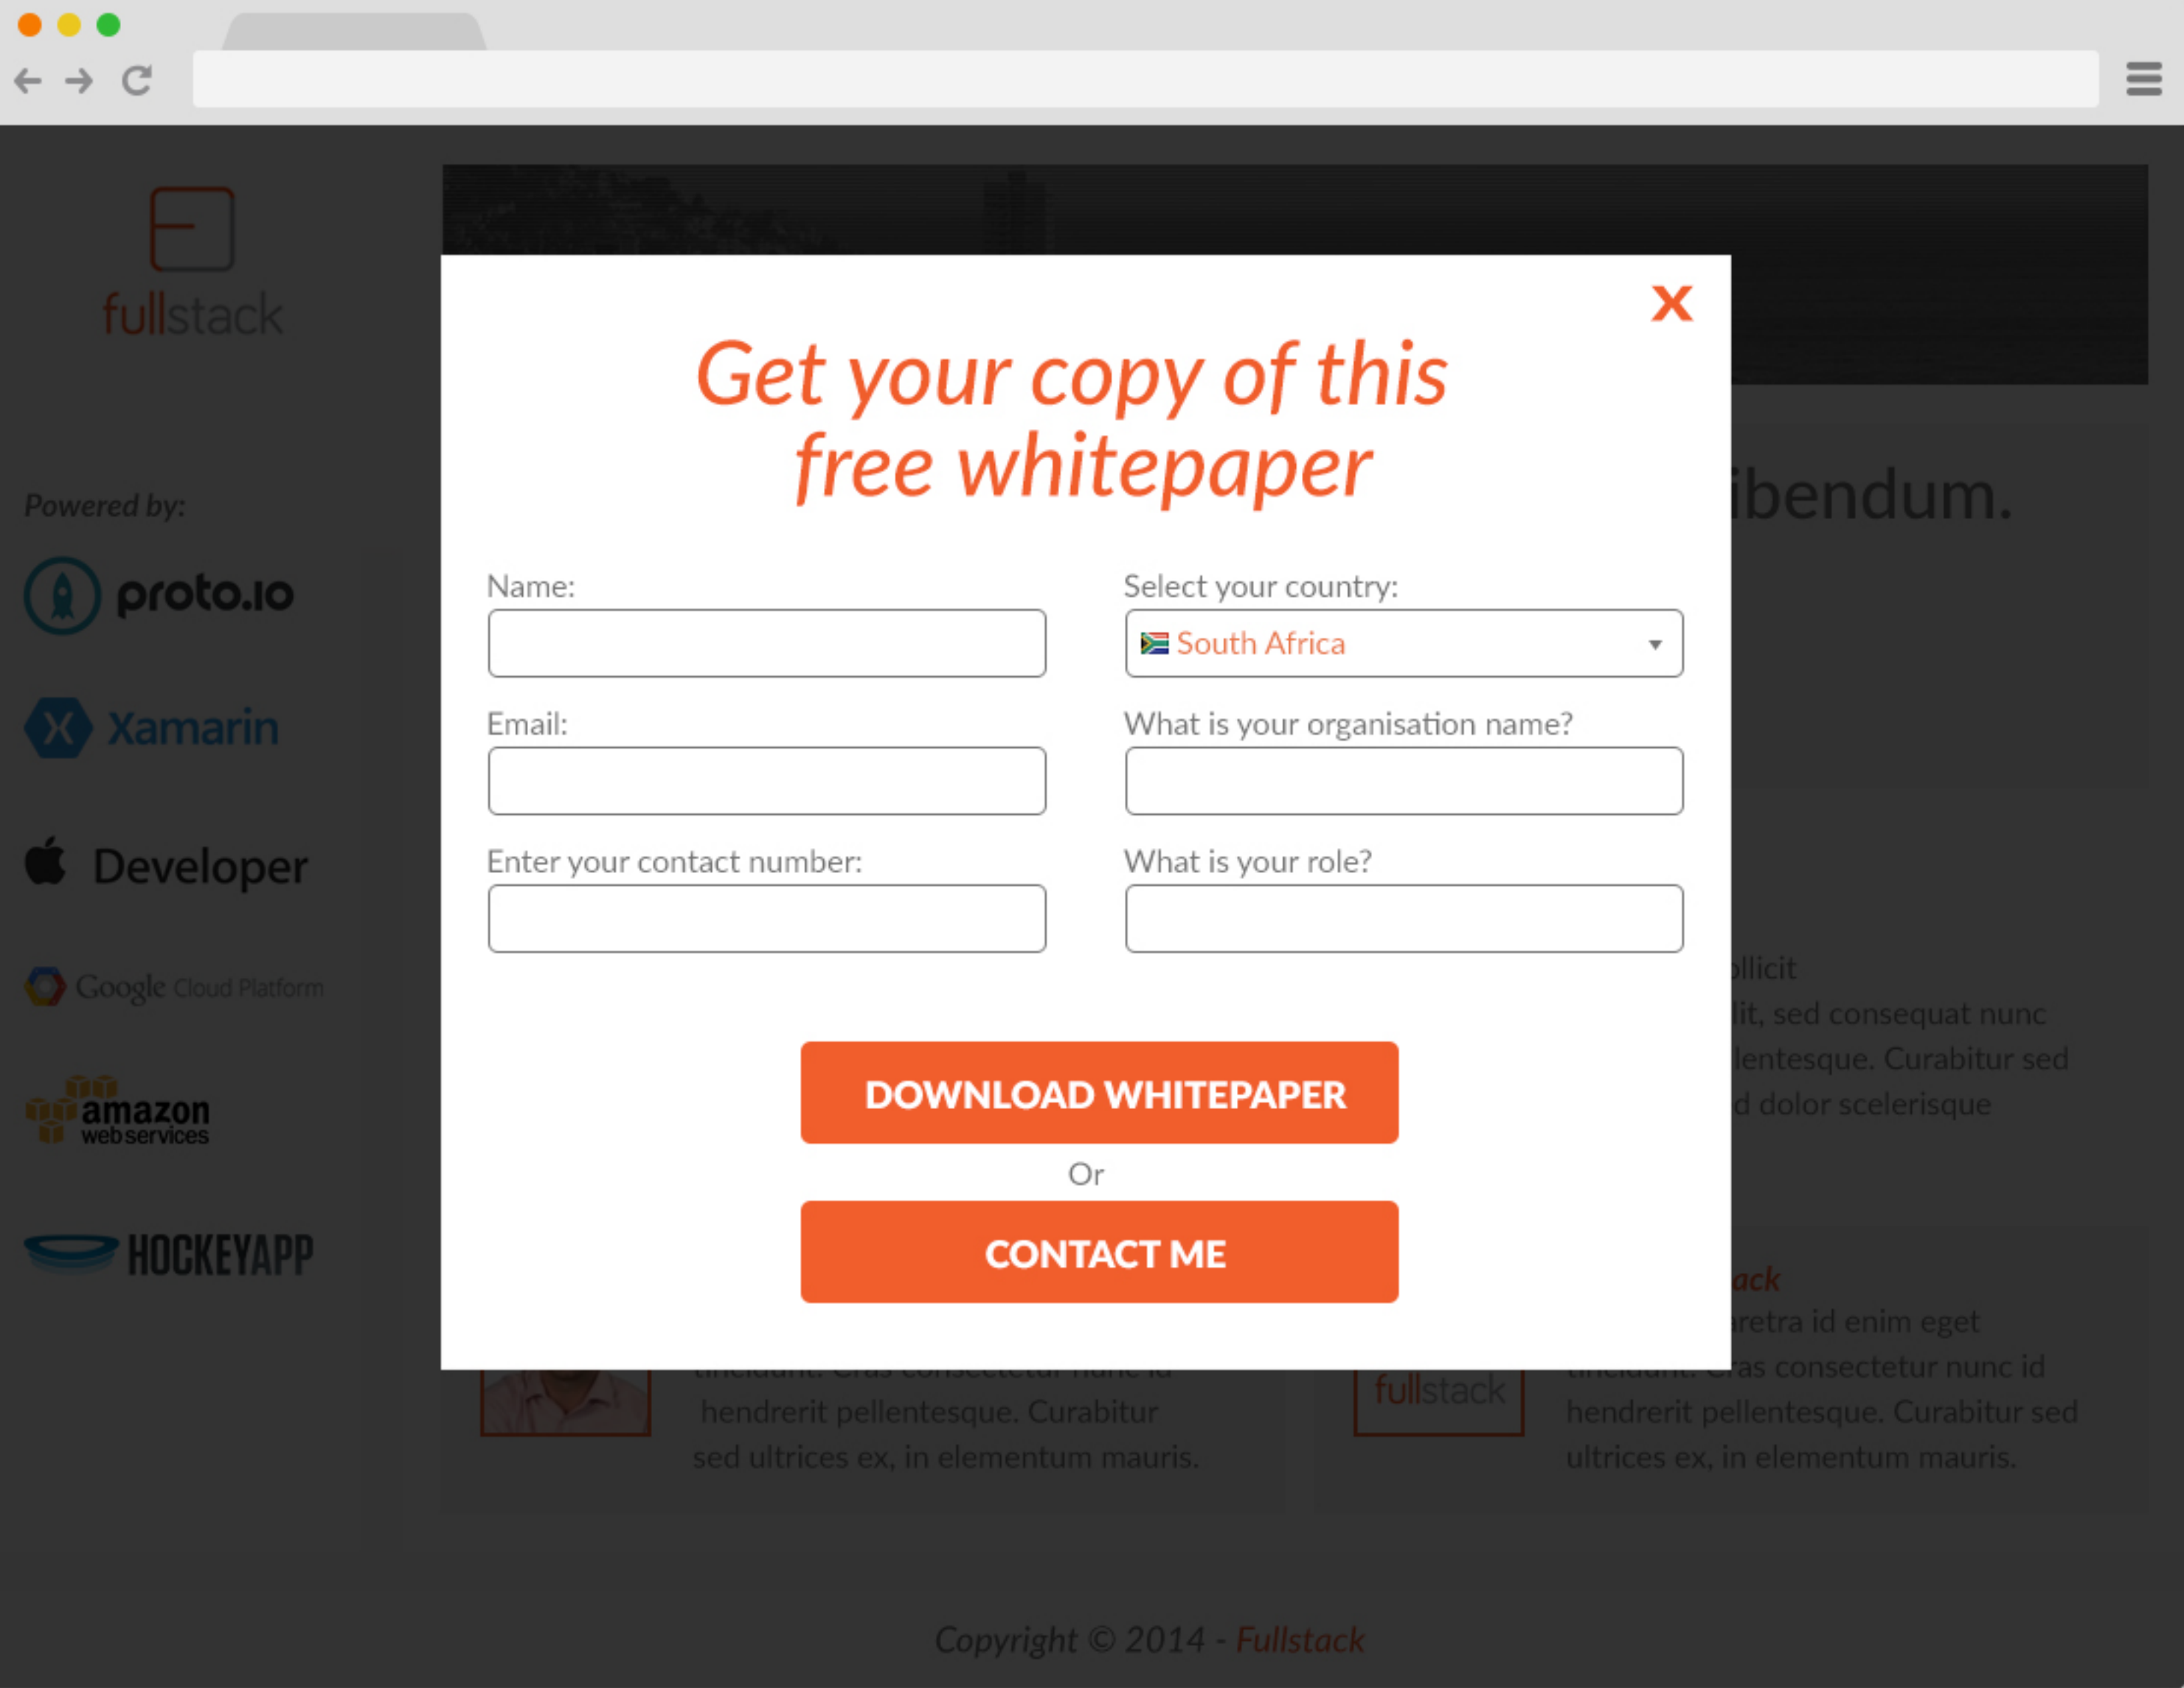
fullstack

Powered by:

proto.io

Xamarin

Developer

Google Cloud Platform

amazon web services

HOCKEYAPP

X

Get your copy of this free whitepaper

Name:

Select your country:

South Africa

Email:

What is your organisation name?

Enter your contact number:

What is your role?

DOWNLOAD WHITEPAPER

Or

CONTACT ME

ibendum.

llicit
lit, sed consequat nunc
lentesque. Curabitur sed
d dolor scelerisque

ack
retra id enim eget
as consectetur nunc id
hendrerit pellentesque. Curabitur sed ultrices ex, in elementum mauris.

hendrerit pellentesque. Curabitur sed ultrices ex, in elementum mauris.

fullstack

Copyright © 2014 - Fullstack